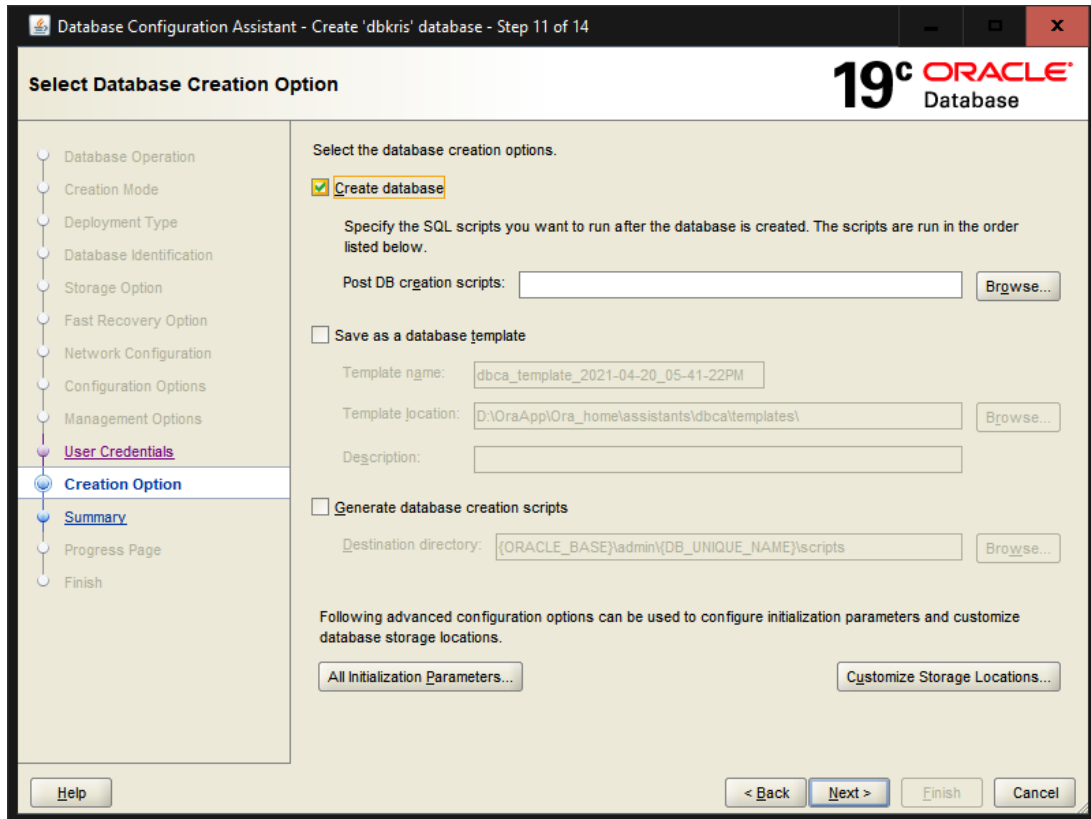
Database Configuration Assistant - Create 'dbkris' database - Step 11 of 14

Select Database Creation Option

19$^c$ ORACLE Database

Database Operation
Creation Mode
Deployment Type
Database Identification
Storage Option
Fast Recovery Option
Network Configuration
Configuration Options
Management Options
User Credentials
Creation Option
Summary
Progress Page
Finish

Select the database creation options.

Create database

Specify the SQL scripts you want to run after the database is created. The scripts are run in the order listed below.

Post DB creation scripts:
Browse...

Save as a database template

Template name: dbca_template_2021-04-20_05-41-22PM

Template location: D:\OraApp\Ora_home\assistants\dbca\templates\
Browse...

Description:

Generate database creation scripts

Destination directory: {ORACLE_BASE}\admin\{DB_UNIQUE_NAME}\scripts
Browse...

Following advanced configuration options can be used to configure initialization parameters and customize database storage locations.

All Initialization Parameters...
Customize Storage Locations...

Help
< Back
Next >
Finish
Cancel